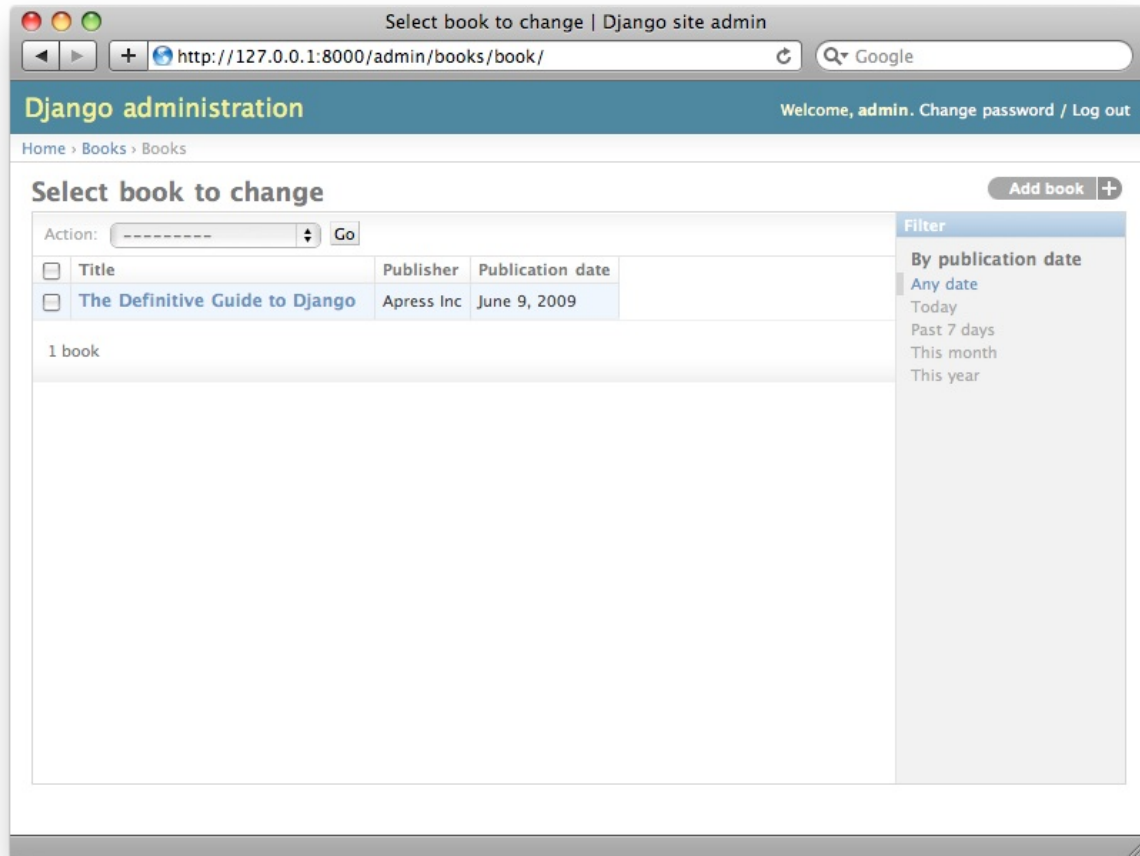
Select book to change | Django site admin

http://127.0.0.1:8000/admin/books/book/

Google

Django administration

Welcome, admin. Change password / Log out

Home › Books › Books

Select book to change

Add book

Action: ---------- Go

| Title | Publisher | Publication date |
|---|---|---|
| The Definitive Guide to Django | Apress Inc | June 9, 2009 |

1 book

Filter

By publication date

Any date

Today

Past 7 days

This month

This year